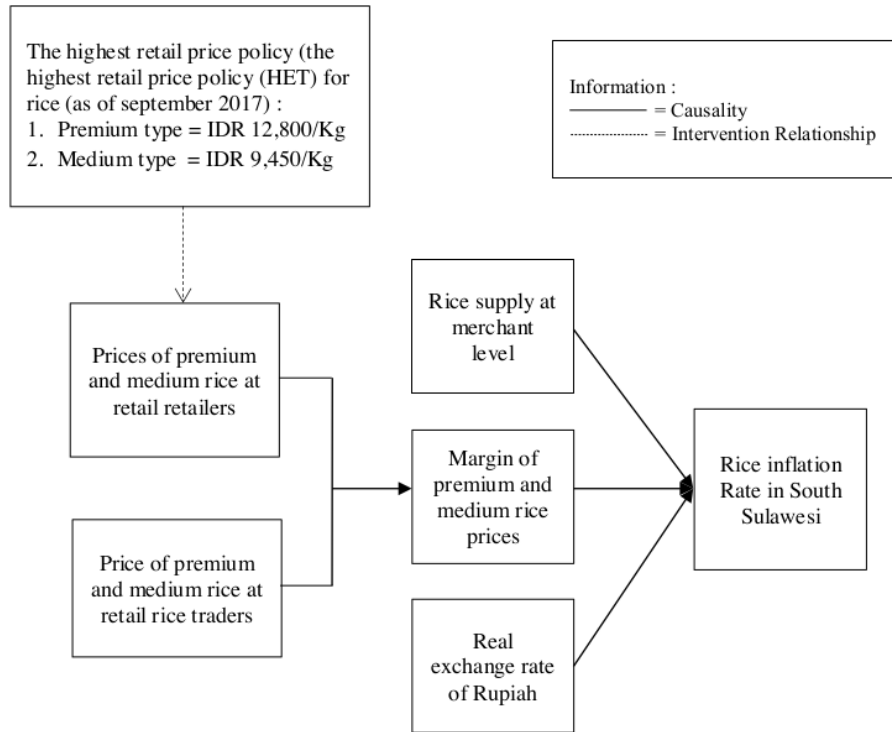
The highest retail price policy (the highest retail price policy (HET) for rice (as of september 2017) :
1. Premium type = IDR 12,800/Kg
2. Medium type = IDR 9,450/Kg

Information :
——— = Causality
············ = Intervention Relationship

Prices of premium and medium rice at retail retailers

Price of premium and medium rice at retail rice traders

Rice supply at merchant level

Margin of premium and medium rice prices

Real exchange rate of Rupiah

Rice inflation Rate in South Sulawesi